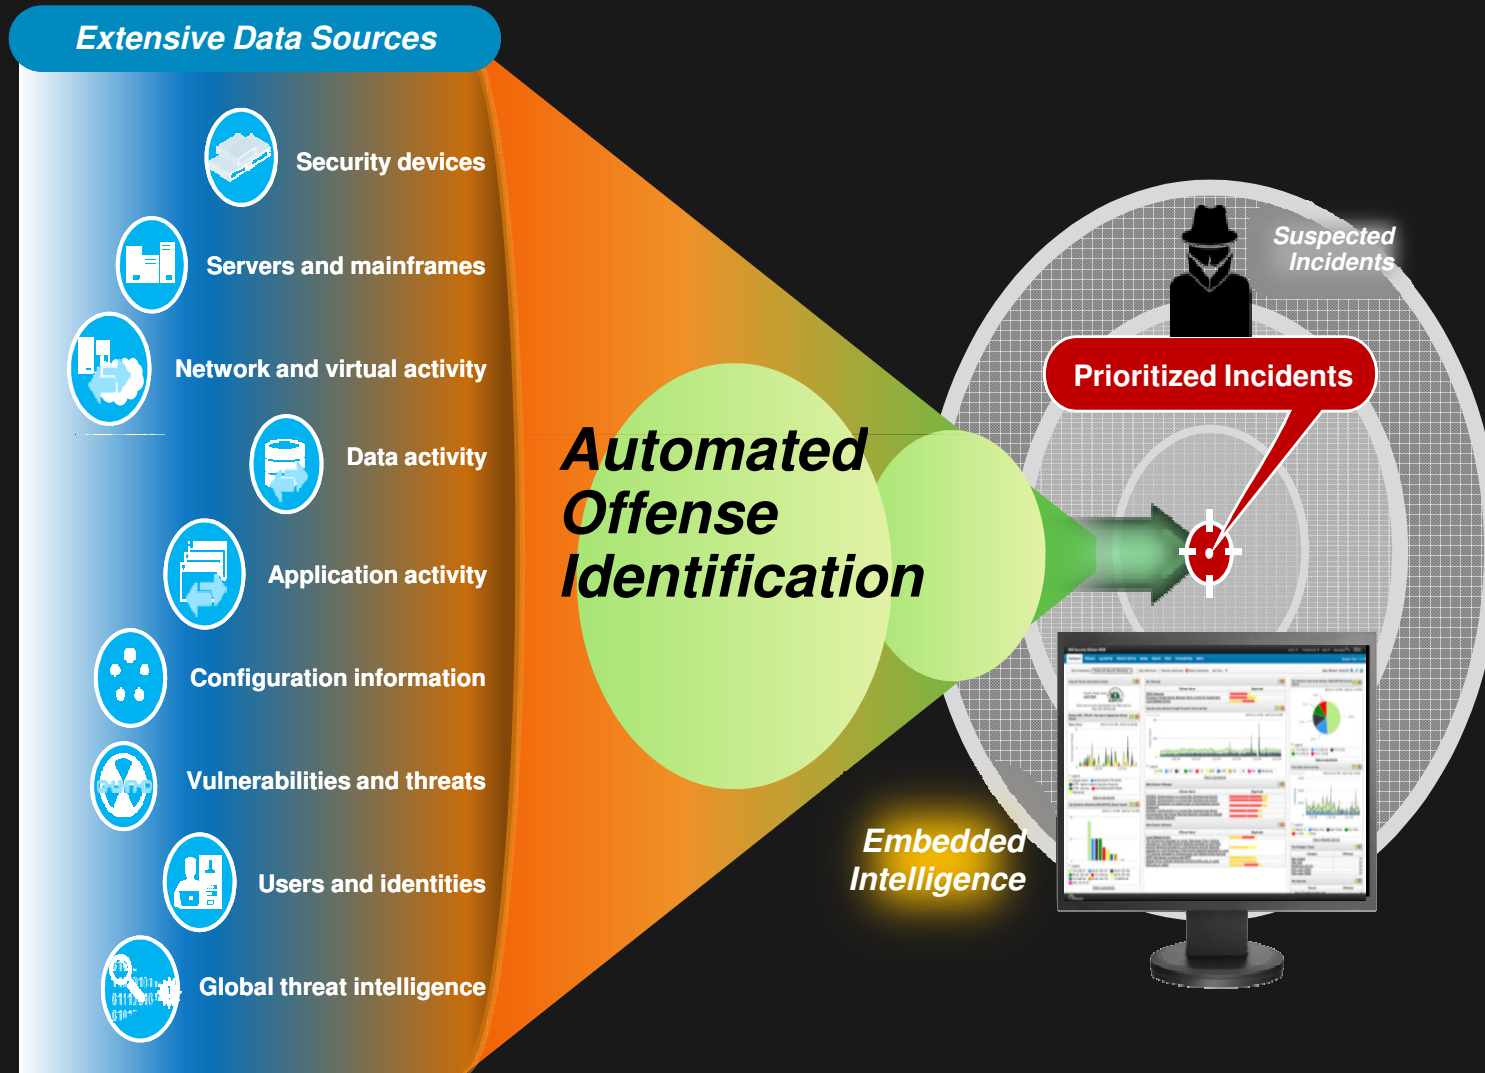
Extensive Data Sources

Security devices

Servers and mainframes

Network and virtual activity

Data activity

Application activity

Configuration information

Vulnerabilities and threats

Users and identities

Global threat intelligence

Automated Offense Identification

Suspected Incidents

Prioritized Incidents

Embedded Intelligence